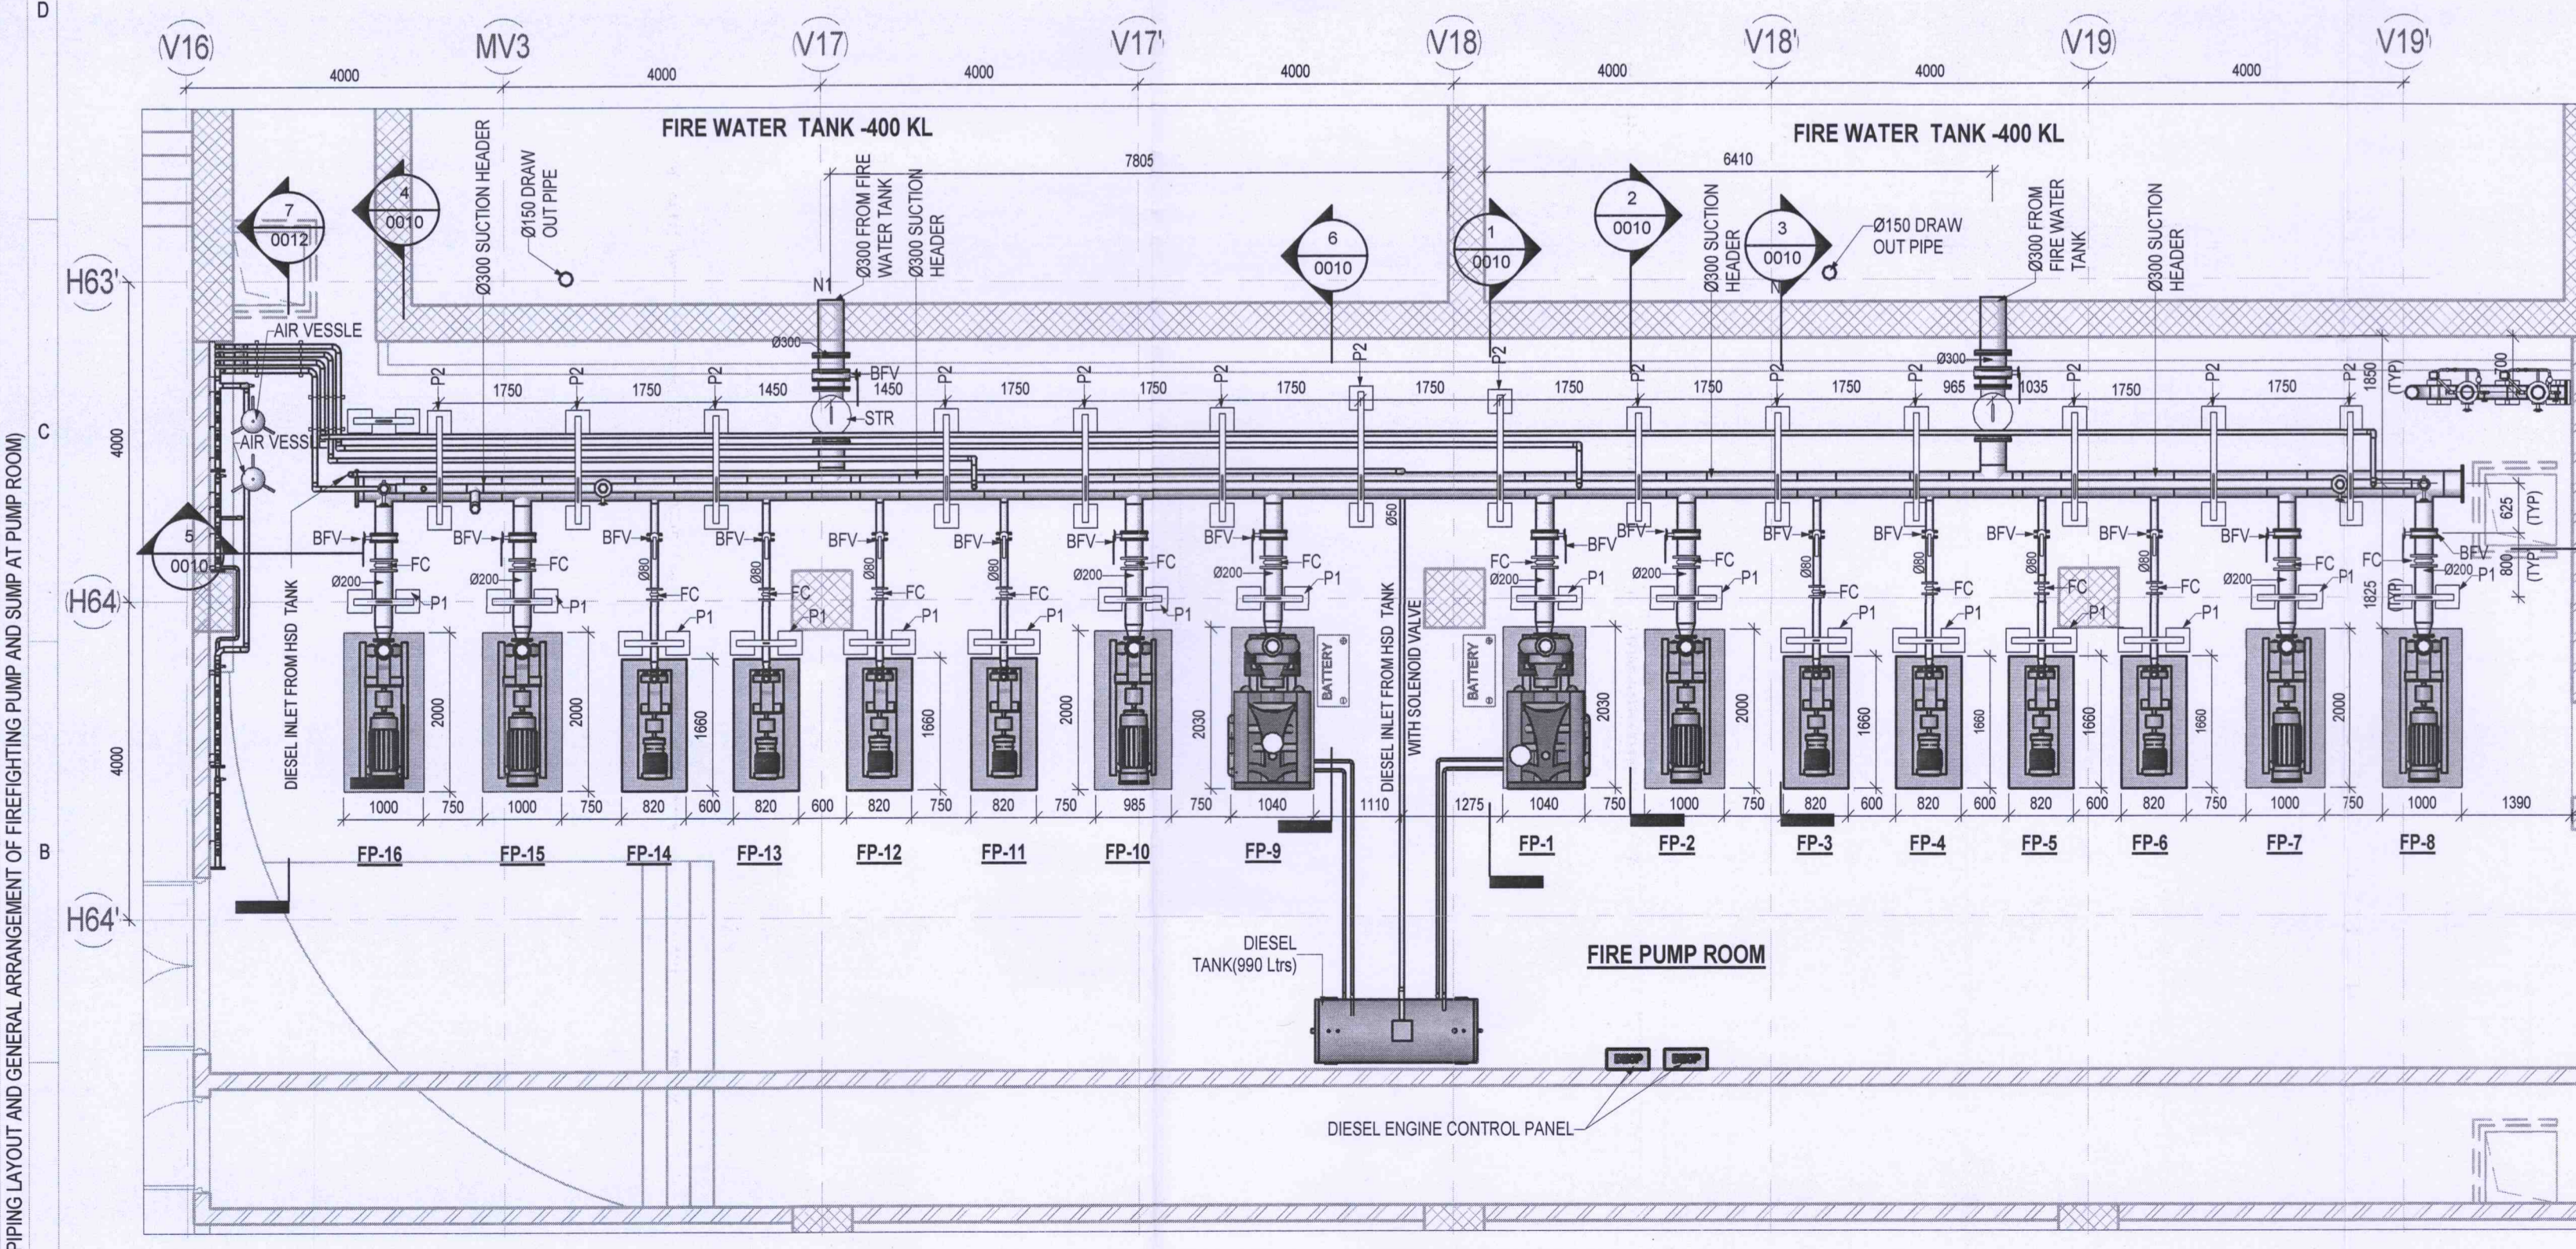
D

V16 MV3 V17 V17' V18 V18' V19 V19'

4000 4000 4000 4000 4000 4000 4000

FIRE WATER TANK -400 KL

FIRE WATER TANK -400 KL

7805

6410

7
0012

4
0010

Ø300 SUCTION HEADER

Ø150 DRAW OUT PIPE

Ø300 FROM FIRE WATER TANK

Ø300 SUCTION HEADER

6
0010

1
0010

2
0010

Ø300 SUCTION HEADER

3
0010

Ø150 DRAW OUT PIPE

Ø300 FROM FIRE WATER TANK

Ø300 SUCTION HEADER

H63'

N1

AIR VESSLE

Ø300

BFV

1450

STR

AIR VESSLE

P2 1750 P2 1750 P2 1450 P2 1750 P2 1750 P2 1750 P2 1750 P2 1750 P2 1750 P2 1750 P2 1750 P2 965 1035 P2 1750 P2 1750 P2 1850 (TYP) 100

Ø300

C

4000

5
0010

BFV FC Ø200 P1

Ø80

Ø50

H64

DIESEL INLET FROM HSD TANK

BATTERY

DIESEL INLET FROM HSD TANK WITH SOLENOID VALVE

BATTERY

625 (TYP) 800 (TYP) 1825 (TYP)

2000 2000 1660 1660 2000 2030 2030 2000 1660 1660 1660 1660 2000

4000

1000 750 1000 750 820 600 820 600 820 750 820 750 985 750 1040 1110 1275 1040 750 1000 750 820 600 820 600 820 600 820 750 1000 750 1000 1390

B

FP-16 FP-15 FP-14 FP-13 FP-12 FP-11 FP-10 FP-9 FP-1 FP-2 FP-3 FP-4 FP-5 FP-6 FP-7 FP-8

H64'

DIESEL TANK(990 Ltrs)

FIRE PUMP ROOM

DIESEL ENGINE CONTROL PANEL

PIPING LAYOUT AND GENERAL ARRANGEMENT OF FIREFIGHTING PUMP AND SUMP AT PUMP ROOM)